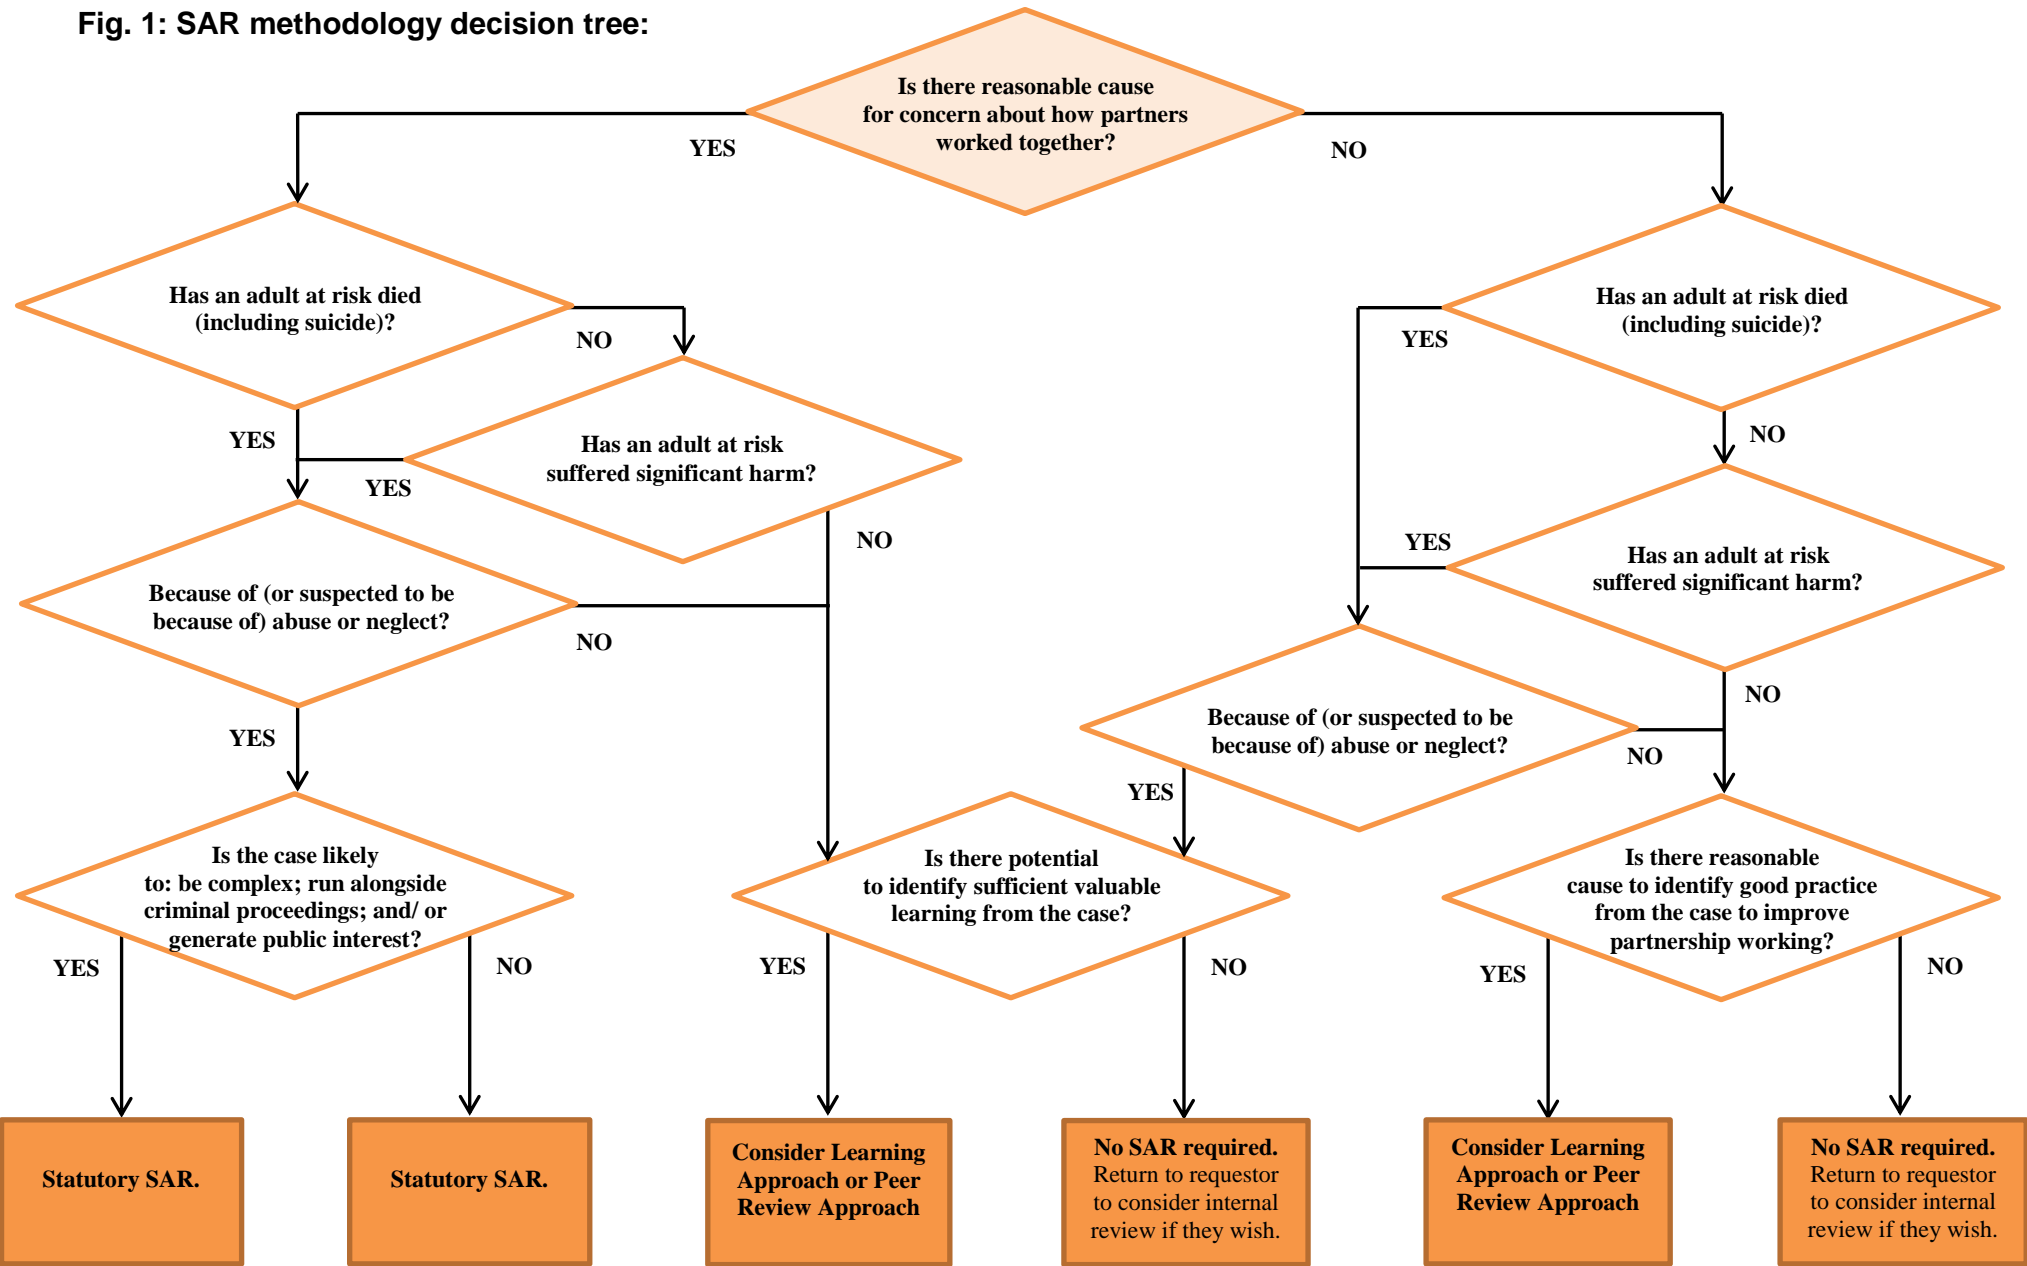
Fig. 1: SAR methodology decision tree:

Is there reasonable cause for concern about how partners worked together?

YES

NO

Has an adult at risk died (including suicide)?

NO

Has an adult at risk suffered significant harm?

YES

YES

NO

Because of (or suspected to be because of) abuse or neglect?

NO

YES

Is the case likely to: be complex; run alongside criminal proceedings; and/ or generate public interest?

YES

NO

Has an adult at risk died (including suicide)?

YES

NO

YES

Has an adult at risk suffered significant harm?

NO

Because of (or suspected to be because of) abuse or neglect?

NO

YES

Is there potential to identify sufficient valuable learning from the case?

YES

NO

Is there reasonable cause to identify good practice from the case to improve partnership working?

YES

NO

Statutory SAR.

Statutory SAR.

Consider Learning Approach or Peer Review Approach

No SAR required. Return to requestor to consider internal review if they wish.

Consider Learning Approach or Peer Review Approach

No SAR required. Return to requestor to consider internal review if they wish.